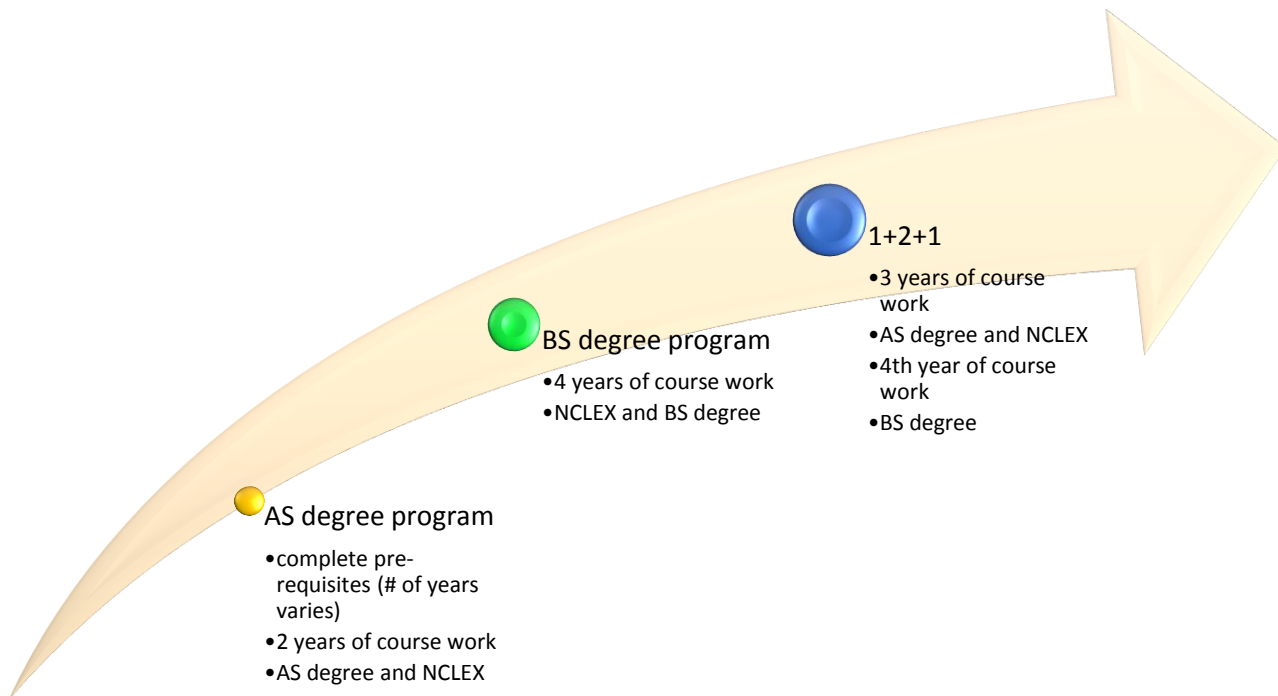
AS degree program

•complete pre-requisites (# of years varies)
•2 years of course work
•AS degree and NCLEX

BS degree program

•4 years of course work
•NCLEX and BS degree

1+2+1

•3 years of course work
•AS degree and NCLEX
•4th year of course work
•BS degree